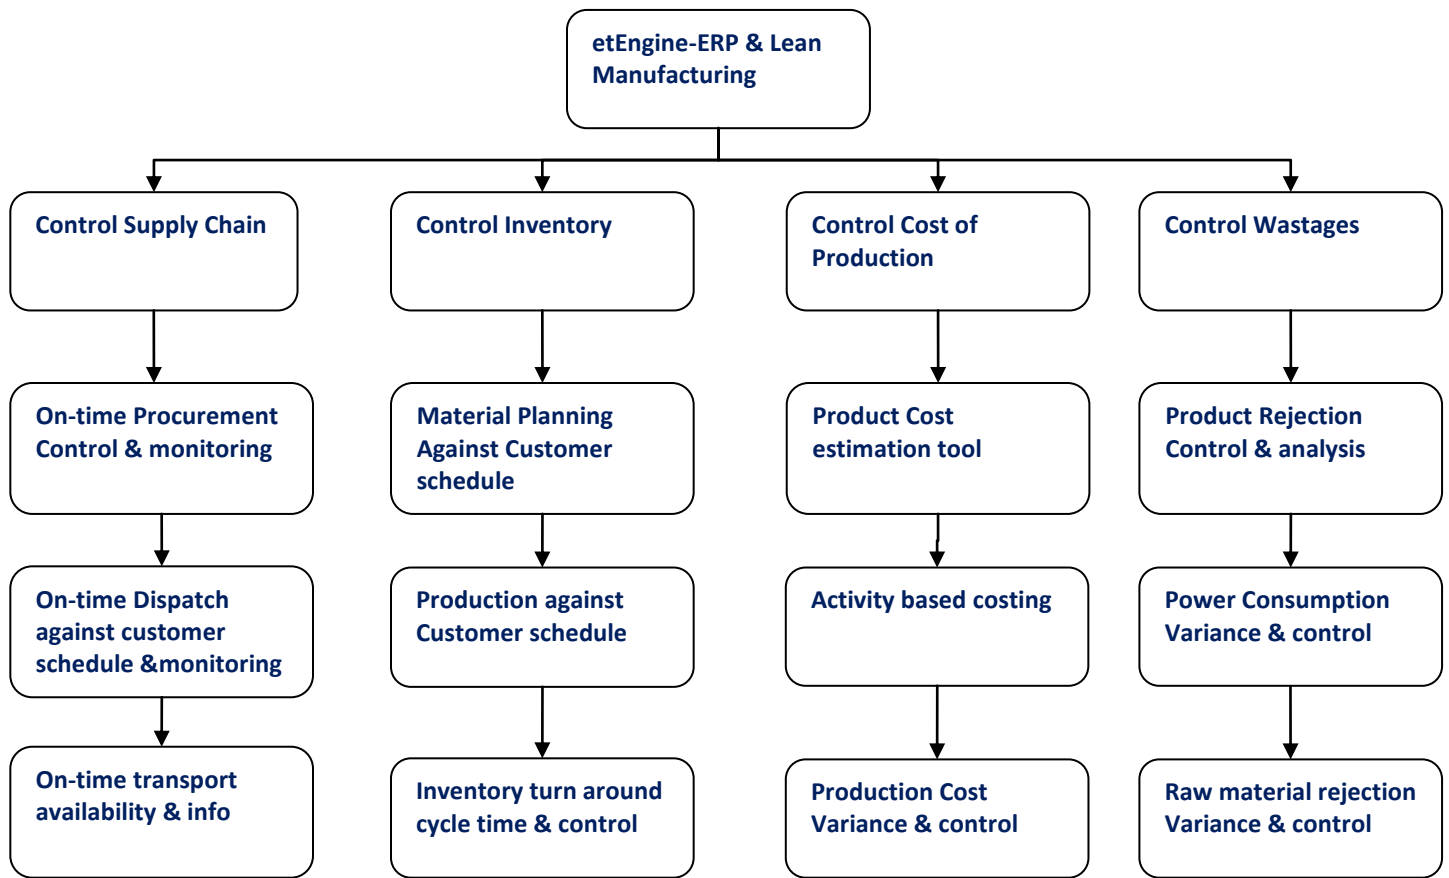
etEngine-ERP & Lean Manufacturing

Control Supply Chain

On-time Procurement Control & monitoring

On-time Dispatch against customer schedule &monitoring

On-time transport availability & info

Control Inventory

Material Planning Against Customer schedule

Production against Customer schedule

Inventory turn around cycle time & control

Control Cost of Production

Product Cost estimation tool

Activity based costing

Production Cost Variance & control

Control Wastages

Product Rejection Control & analysis

Power Consumption Variance & control

Raw material rejection Variance & control